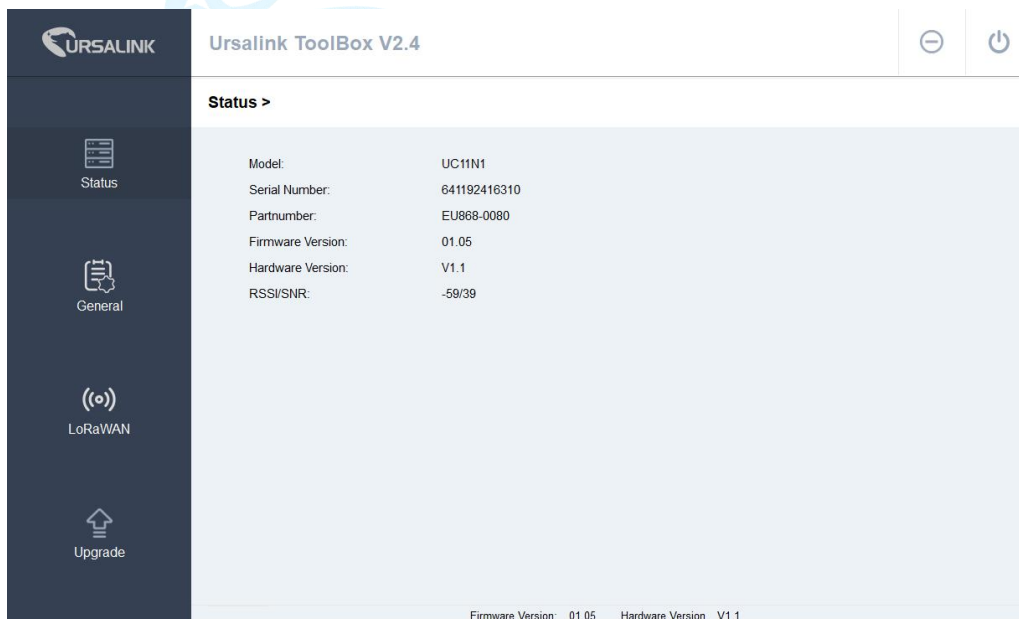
URSALINK

Ursalink ToolBox V2.4

Status >

Status

General

LoRaWAN

Upgrade

| | |
|---|---|
| Model: | UC11N1 |
| Serial Number: | 641192416310 |
| Partnumber: | EU868-0080 |
| Firmware Version: | 01.05 |
| Hardware Version: | V1.1 |
| RSSI/SNR: | -59/39 |

Firmware Version: 01.05 Hardware Version: V1.1